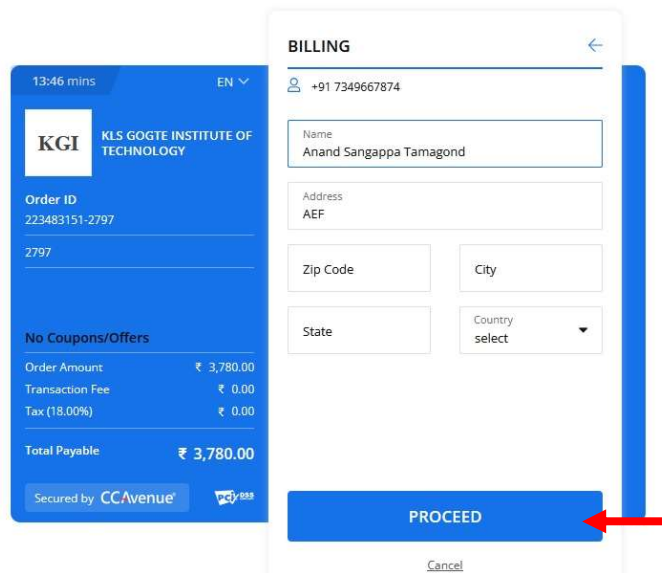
13:46 mins

EN

KGI

KLS GOGTE INSTITUTE OF TECHNOLOGY

Order ID
223483151-2797

2797

No Coupons/Offers

| Order Amount | ₹ 3,780.00 |
|---|---|
| Transaction Fee | ₹ 0.00 |
| Tax (18.00%) | ₹ 0.00 |

Total Payable ₹ 3,780.00

Secured by CCAvenue

pci dss

BILLING

+91 7349667874

Name
Anand Sangappa Tamagond

Address
AEF

Zip Code

City

State

Country
select

PROCEED

Cancel